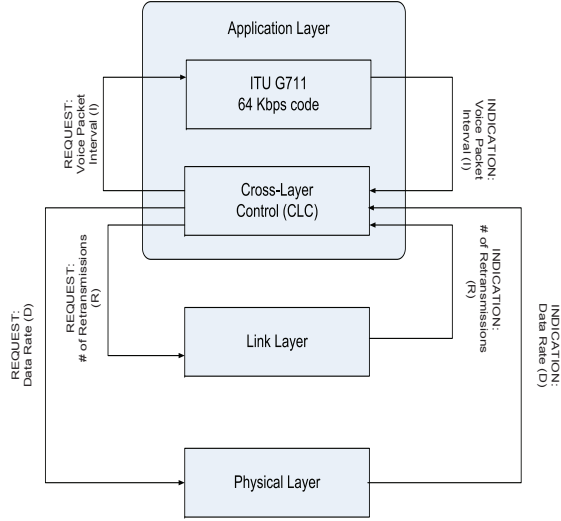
Application Layer

ITU G711
64 Kbps code

REQUEST:
Voice Packet
Interval (I)

INDICATION:
Voice Packet
Interval (I)

Cross-Layer
Control (CLC)

REQUEST:
# of Retransmissions
(R)

INDICATION:
# of Retransmissions
(R)

Link Layer

REQUEST:
Data Rate (D)

INDICATION:
Data Rate (D)

Physical Layer